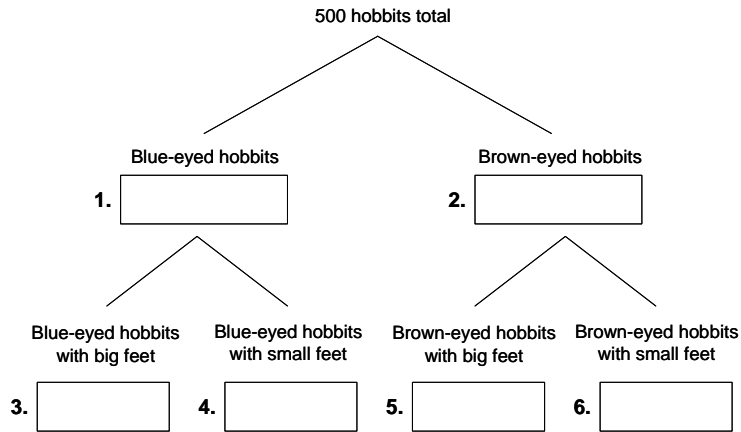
500 hobbits total

Blue-eyed hobbits
1.

Brown-eyed hobbits
2.

Blue-eyed hobbits with big feet
3.

Blue-eyed hobbits with small feet
4.

Brown-eyed hobbits with big feet
5.

Brown-eyed hobbits with small feet
6.